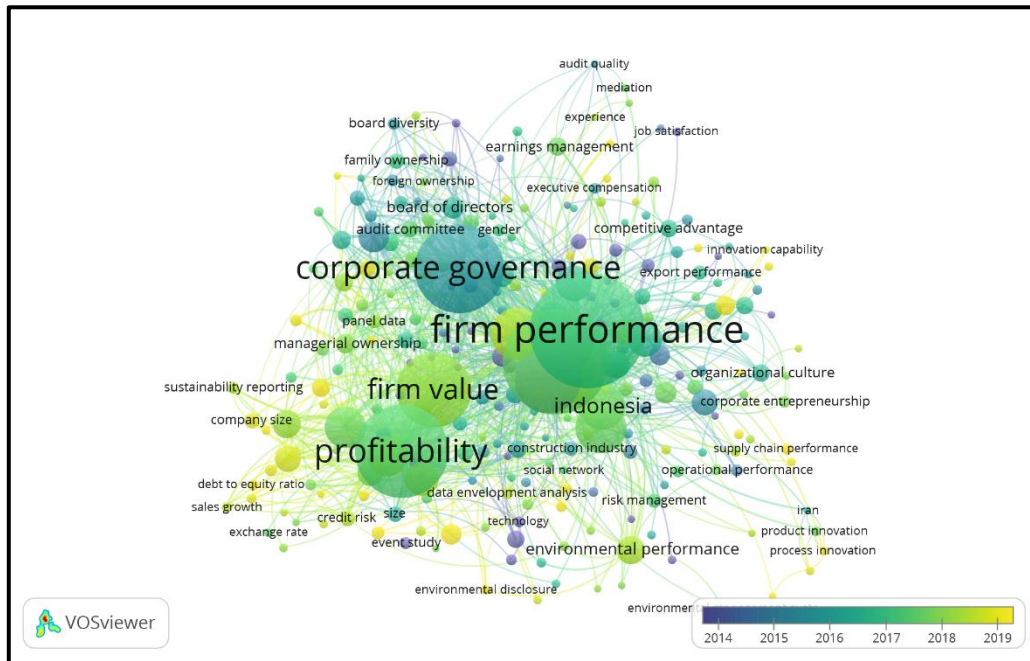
audit quality
mediation
experience
job satisfaction
board diversity
earnings management
family ownership
foreign ownership
executive compensation
board of directors
audit committee
gender
competitive advantage
innovation capability
corporate governance
export performance
panel data
firm performance
managerial ownership
organizational culture
sustainability reporting
firm value
corporate entrepreneurship
indonesia
company size
profitability
construction industry
supply chain performance
social network
operational performance
debt to equity ratio
data envelopment analysis
risk management
sales growth
credit risk
size
iran
technology
product innovation
exchange rate
event study
environmental performance
process innovation
environmental disclosure
environment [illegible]
VOSviewer
2014
2015
2016
2017
2018
2019